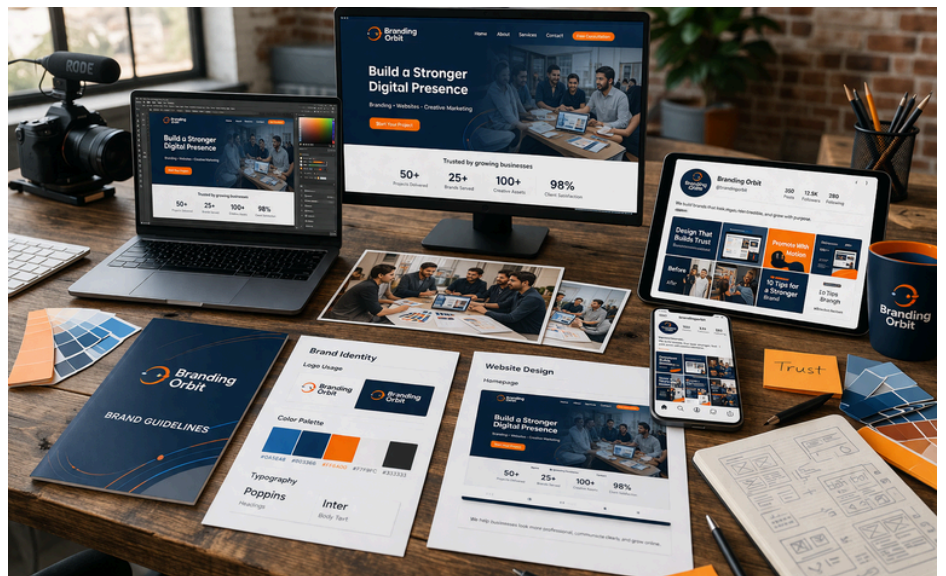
RØDE

Branding Orbit

Home About Services Contact Free Consultation

Build a Stronger Digital Presence

Branding • Websites • Creative Marketing

Start Your Project

Trusted by growing businesses

50+ Projects Delivered

25+ Brands Served

100+ Creative Assets

98% Client Satisfaction

Build a Stronger Digital Presence

Branding • Websites • Creative Marketing

Trusted by growing businesses

50+

25+

100+

98%

Branding Orbit
@brandingorbit

250 Posts

12.5K Followers

280 Following

We build brands that look organized, memorable, and grow with purpose.

Design That Builds Trust

Promote With Notion

Before

10 Tips for a Stronger Brand

10 Tips Brandgh

Branding Orbit

Branding Orbit

BRAND GUIDELINES

Brand Identity

Logo Usage

Branding Orbit

Branding Orbit

Color Palette

#0A3EAB

#0B3366

#FF6A00

#F1F4F9

#333333

Typography

Poppins
Headings

Inter
Body Text

Website Design

Homepage

Build a Stronger Digital Presence

Branding • Websites • Creative Marketing

50+

25+

100+

98%

We help businesses look more professional, communicate clearly, and grow online.

Trust